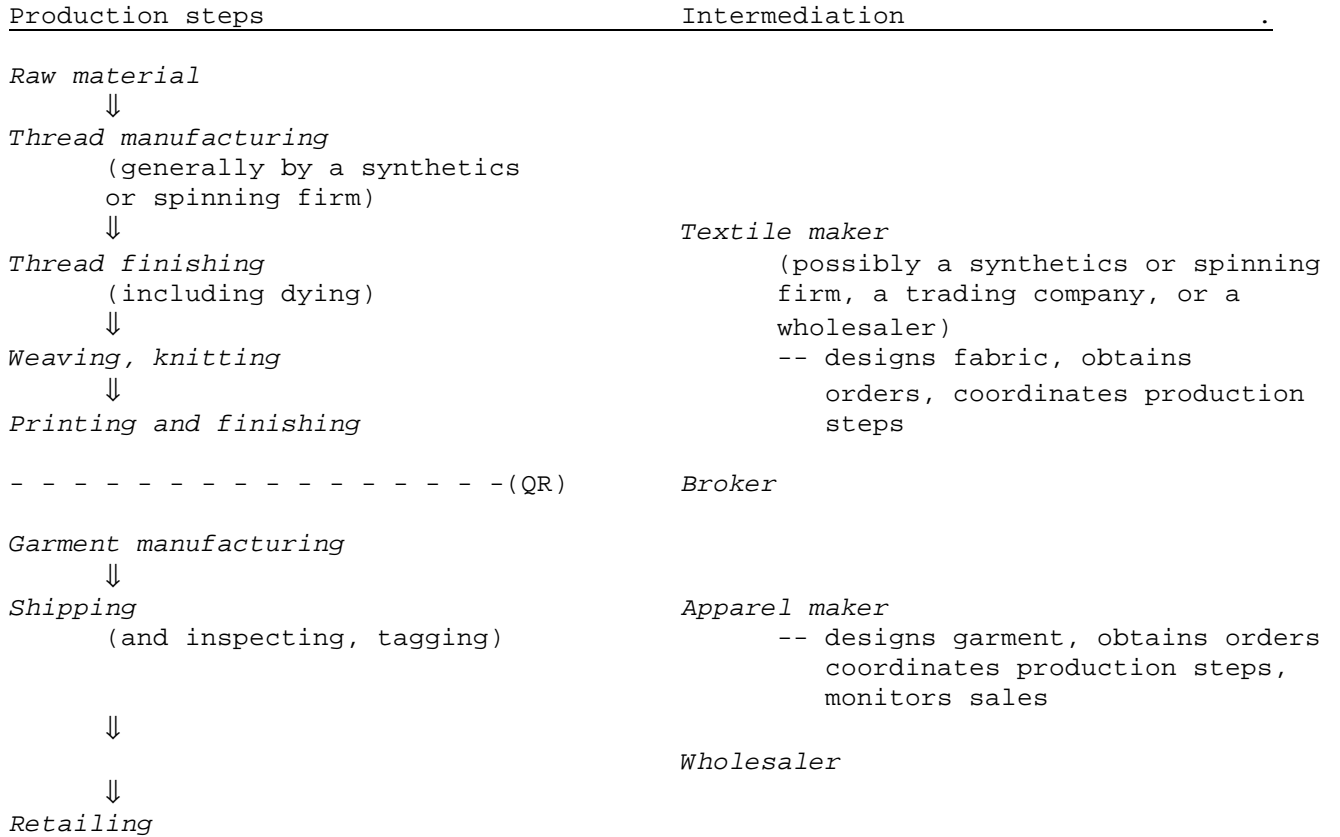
| Production steps | Intermediation . |
|---|---|
| *Raw material* | |
| ⇓ | |
| *Thread manufacturing* (generally by a synthetics or spinning firm) | |
| ⇓ | *Textile maker* |
| *Thread finishing* (including dying) | (possibly a synthetics or spinning firm, a trading company, or a wholesaler) |
| ⇓ | |
| *Weaving, knitting* | -- designs fabric, obtains orders, coordinates production steps |
| ⇓ | |
| *Printing and finishing* | |
| - - - - - - - - - - - - - - - - -(QR) | *Broker* |
| *Garment manufacturing* | |
| ⇓ | |
| *Shipping* (and inspecting, tagging) | *Apparel maker* -- designs garment, obtains orders coordinates production steps, monitors sales |
| ⇓ | |
| | *Wholesaler* |
| ⇓ | |
| *Retailing* | |